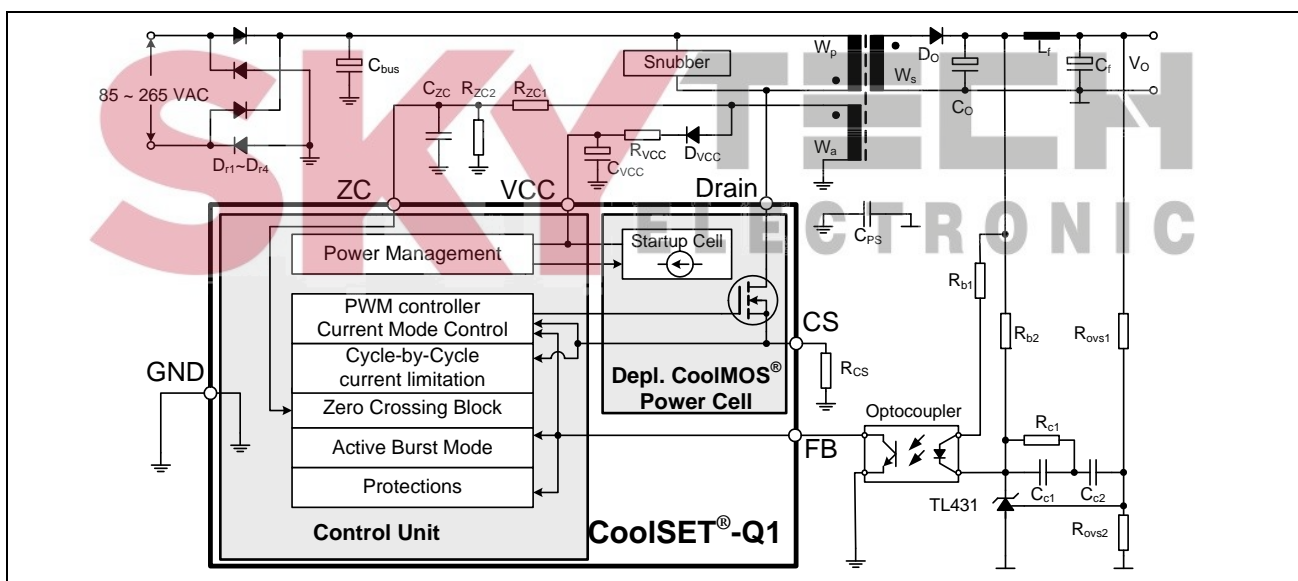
85 ~ 265 VAC

$D_{r1}$~$D_{r4}$

$C_{bus}$

$C_{ZC}$ $R_{ZC2}$ $R_{ZC1}$

Snubber

$W_p$ $W_s$ $W_a$

$D_O$ $C_O$ $L_f$ $C_f$ $V_O$

$R_{VCC}$ $D_{VCC}$ $C_{VCC}$

SKYTECH ELECTRONIC

ZC VCC Drain

$C_{PS}$

Power Management

Startup Cell

PWM controller
Current Mode Control

Cycle-by-Cycle
current limitation

Zero Crossing Block

Active Burst Mode

Protections

Control Unit

Depl. CoolMOS®
Power Cell

CoolSET®-Q1

GND

CS

$R_{CS}$

FB

Optocoupler

$R_{b1}$ $R_{b2}$ $R_{ovs1}$

$R_{c1}$

$C_{c1}$ $C_{c2}$

TL431

$R_{ovs2}$